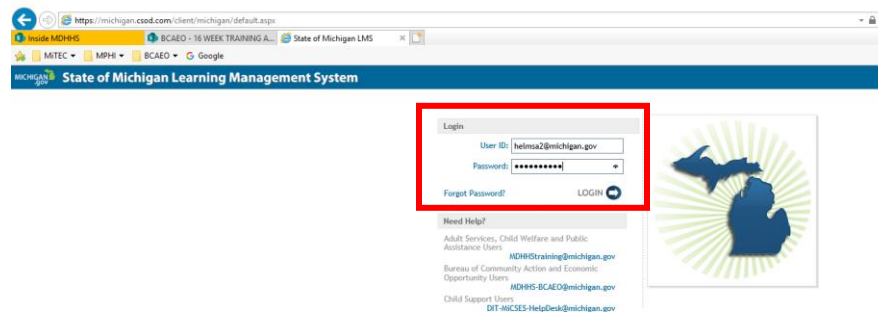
https://michigan.csod.com/client/michigan/default.aspx

Inside MDHHS
BCAEO - 16 WEEK TRAINING A...
State of Michigan LMS

MiTEC ▾ MPHI ▾ BCAEO ▾ Google

MICHIGAN.gov State of Michigan Learning Management System

Login
User ID: helmsa2@michigan.gov
Password: ●●●●●●●●●●●
Forgot Password?
LOGIN

Need Help?
Adult Services, Child Welfare and Public Assistance Users
MDHHSTraining@michigan.gov
Bureau of Community Action and Economic Opportunity Users
MDHHS-BCAEO@michigan.gov
Child Support Users
DIT-MiCSES-HelpDesk@michigan.gov